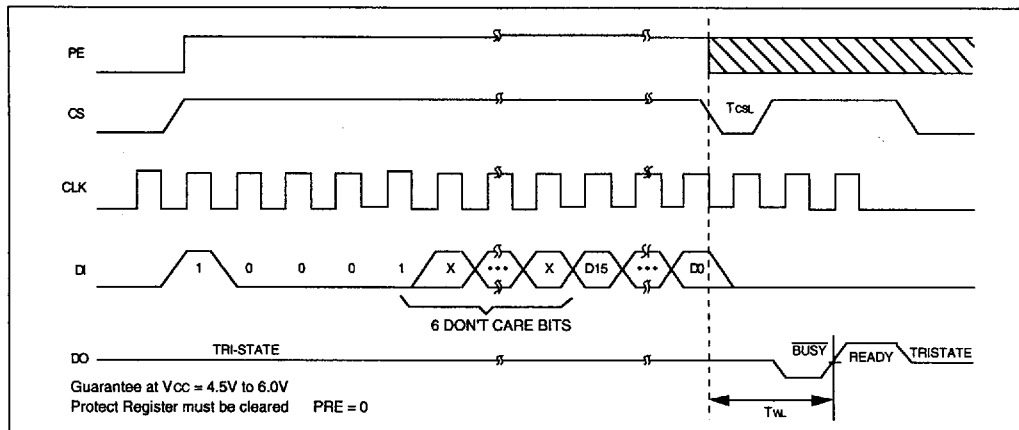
PE

CS

$T_{CSL}$

CLK

DI

1 0 0 0 1 X ••• X D15 ••• D0

6 DON'T CARE BITS

DO

TRI-STATE

$\overline{BUSY}$ READY TRISTATE

Guarantee at $V_{CC}$ = 4.5V to 6.0V

Protect Register must be cleared PRE = 0

$T_{WL}$